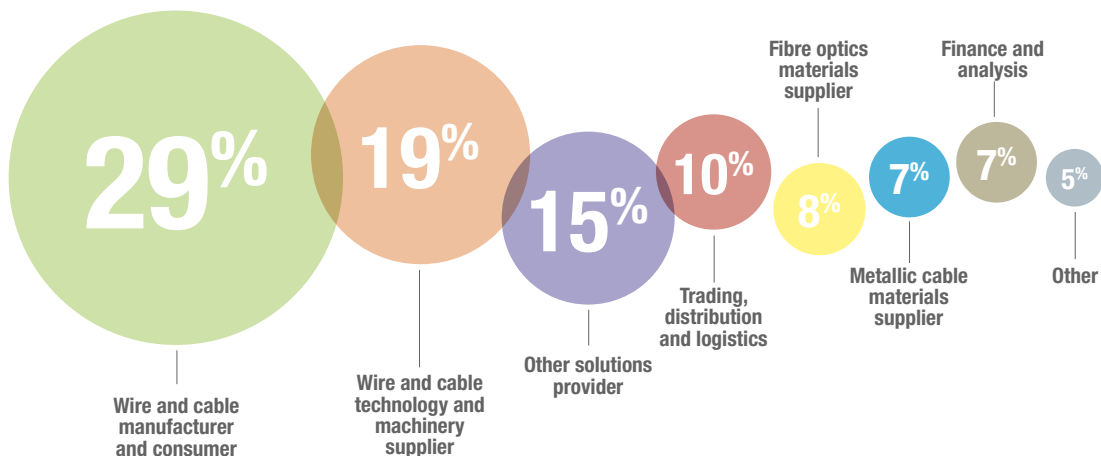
29%

Wire and cable manufacturer and consumer

19%

Wire and cable technology and machinery supplier

15%

Other solutions provider

10%

Trading, distribution and logistics

Fibre optics materials supplier

8%

7%

Metallic cable materials supplier

Finance and analysis

7%

5%

Other